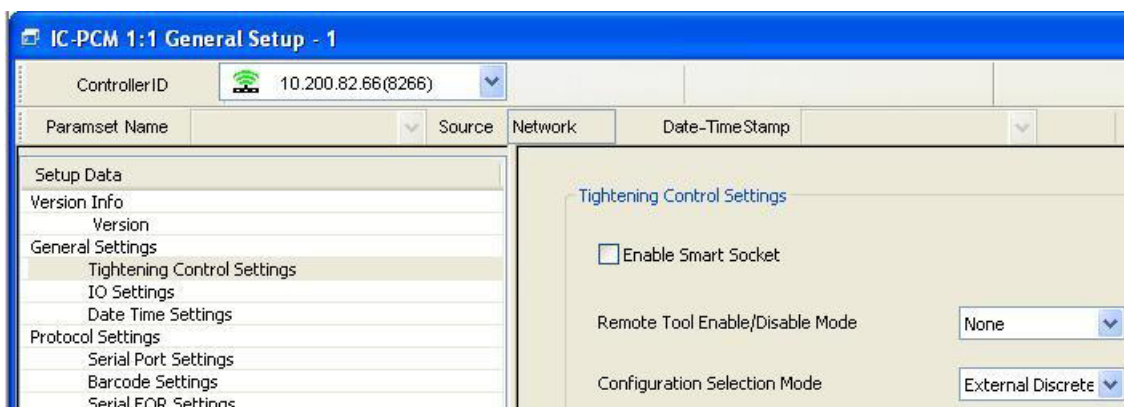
IC-PCM 1:1 General Setup - 1

ControllerID | 10.200.82.66(8266)

Paramset Name | Source | Network | Date-TimeStamp

Setup Data
Version Info
Version
General Settings
Tightening Control Settings
IO Settings
Date Time Settings
Protocol Settings
Serial Port Settings
Barcode Settings
Serial EOR Settings

Tightening Control Settings

Enable Smart Socket

Remote Tool Enable/Disable Mode | None

Configuration Selection Mode | External Discrete